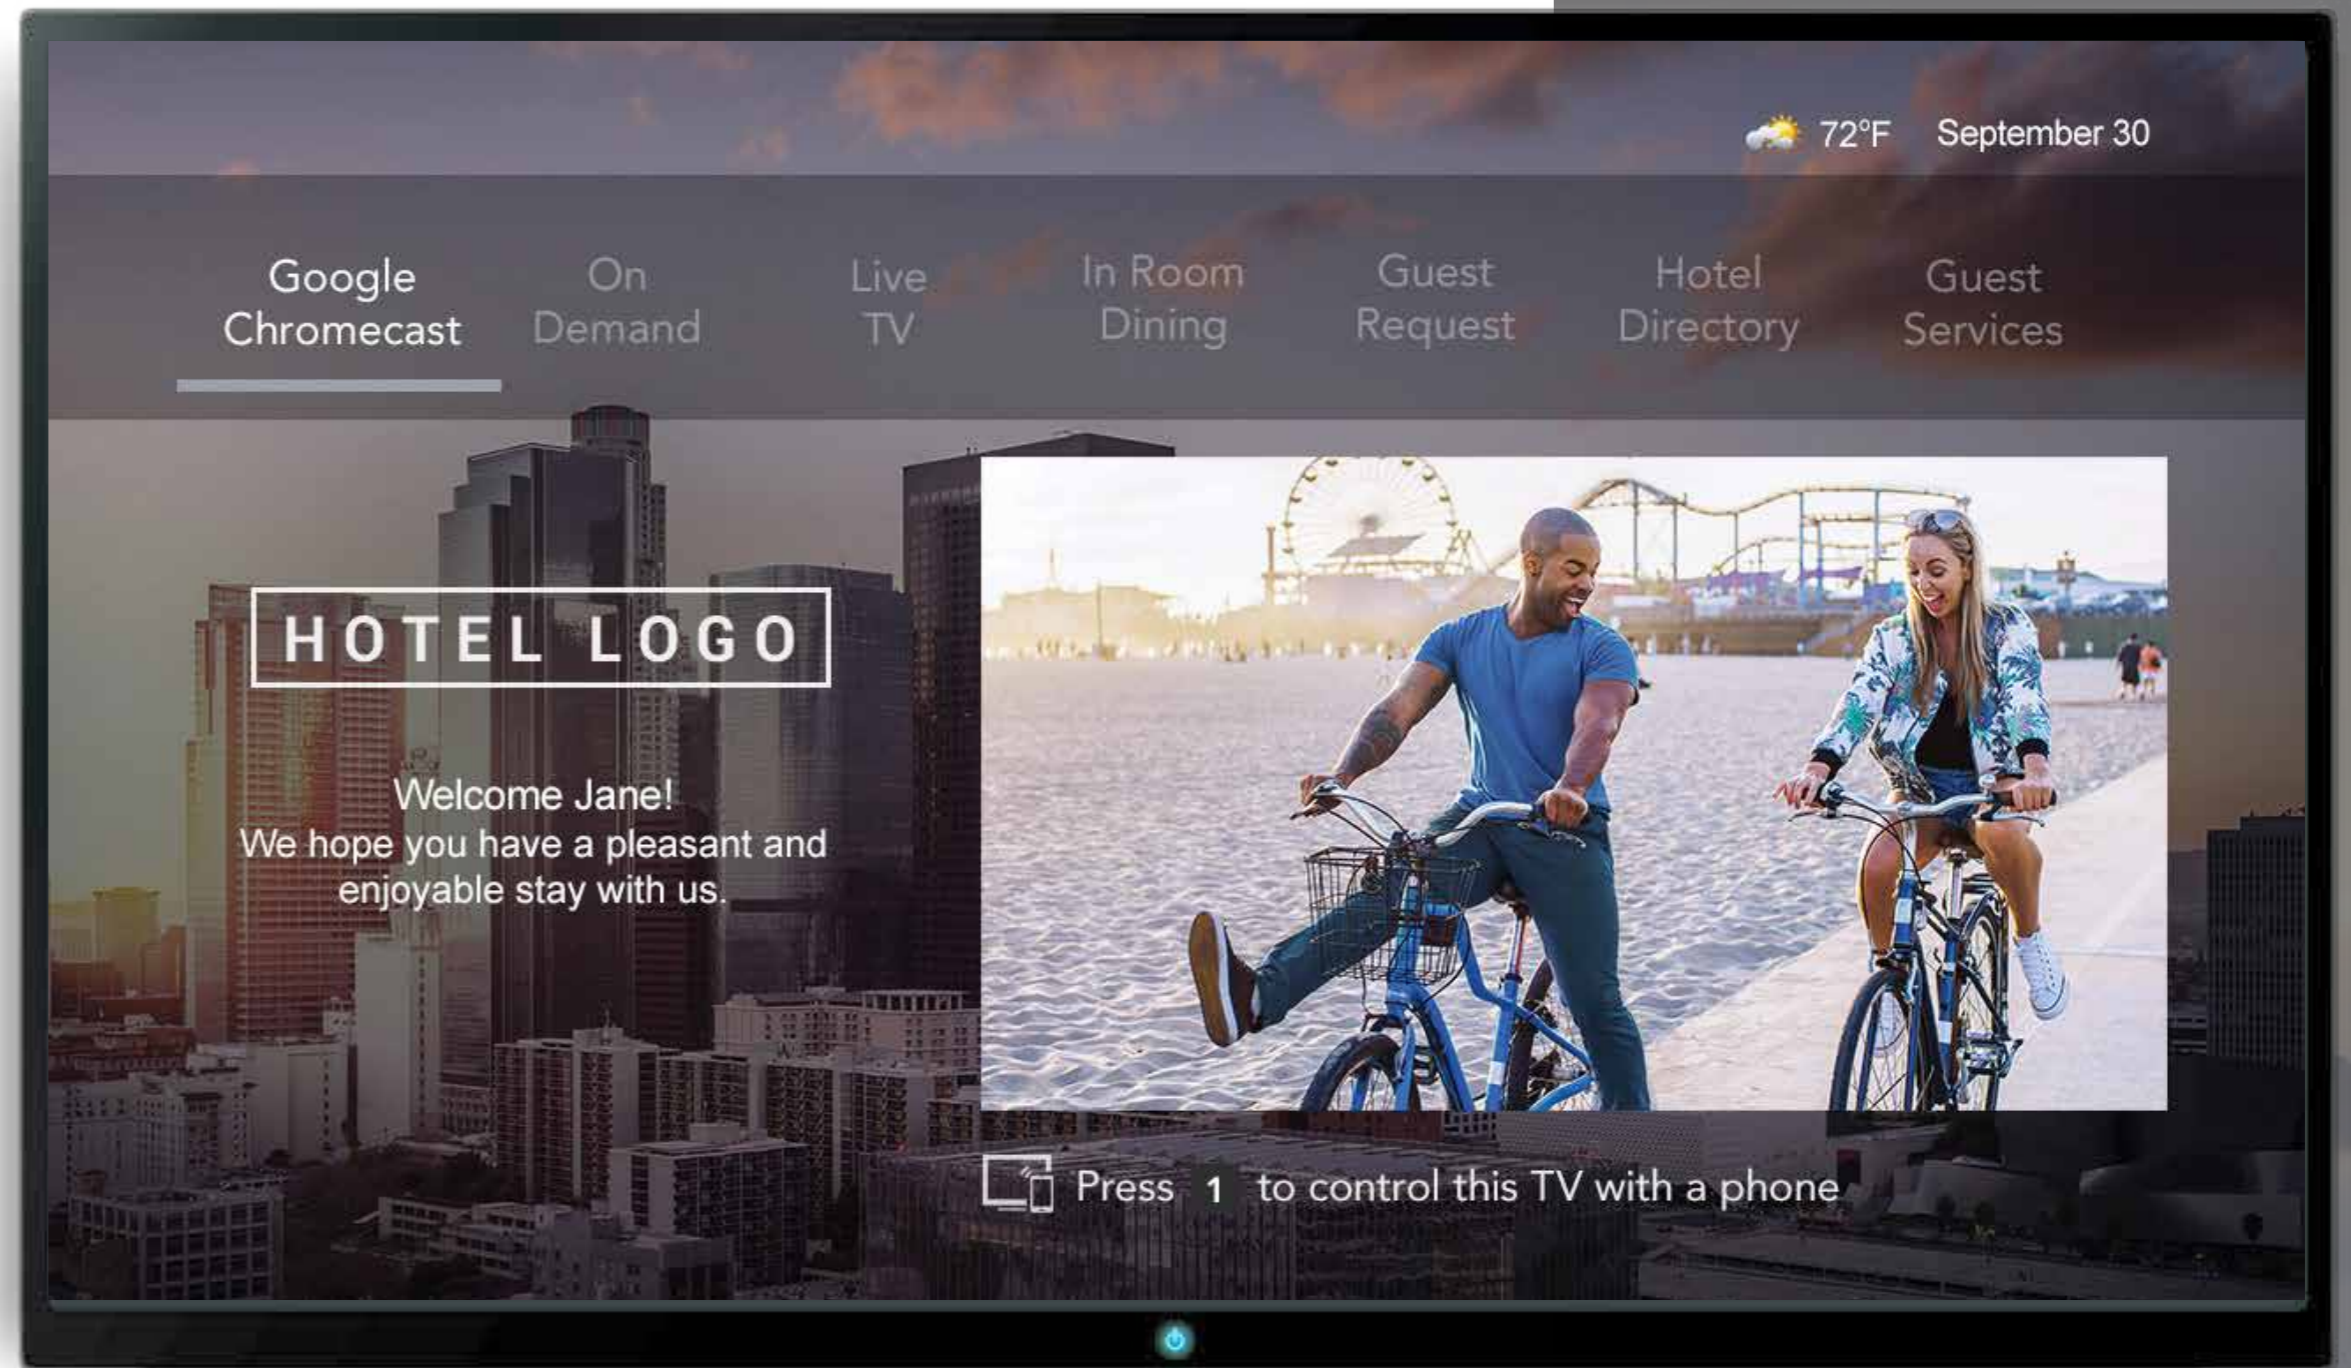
72°F September 30

Google Chromecast

On Demand

Live TV

In Room Dining

Guest Request

Hotel Directory

Guest Services

HOTEL LOGO

Welcome Jane!
We hope you have a pleasant and enjoyable stay with us.

Press 1 to control this TV with a phone